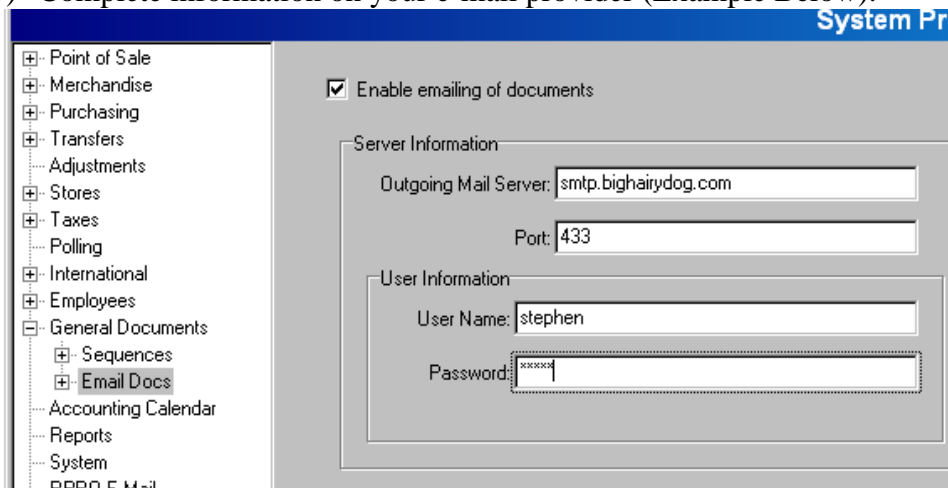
System Pr

Point of Sale
Merchandise
Purchasing
Transfers
Adjustments
Stores
Taxes
Polling
International
Employees
General Documents
Sequences
Email Docs
Accounting Calendar
Reports
System
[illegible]

Enable emailing of documents

Server Information
Outgoing Mail Server: smtp.bighairydog.com
Port: 433
User Information
User Name: stephen
Password: *****